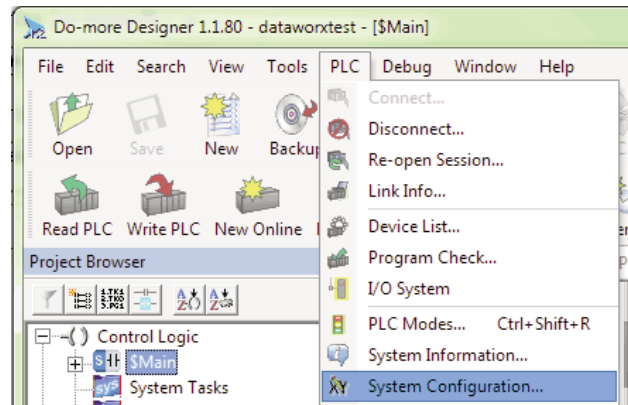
Do-more Designer 1.1.80 - dataworxtest - [$Main]

File Edit Search View Tools PLC Debug Window Help

Open Save New Backup

Read PLC Write PLC New Online

Project Browser

Control Logic
$Main
System Tasks

Connect...
Disconnect...
Re-open Session...
Link Info...
Device List...
Program Check...
I/O System
PLC Modes... Ctrl+Shift+R
System Information...
System Configuration...